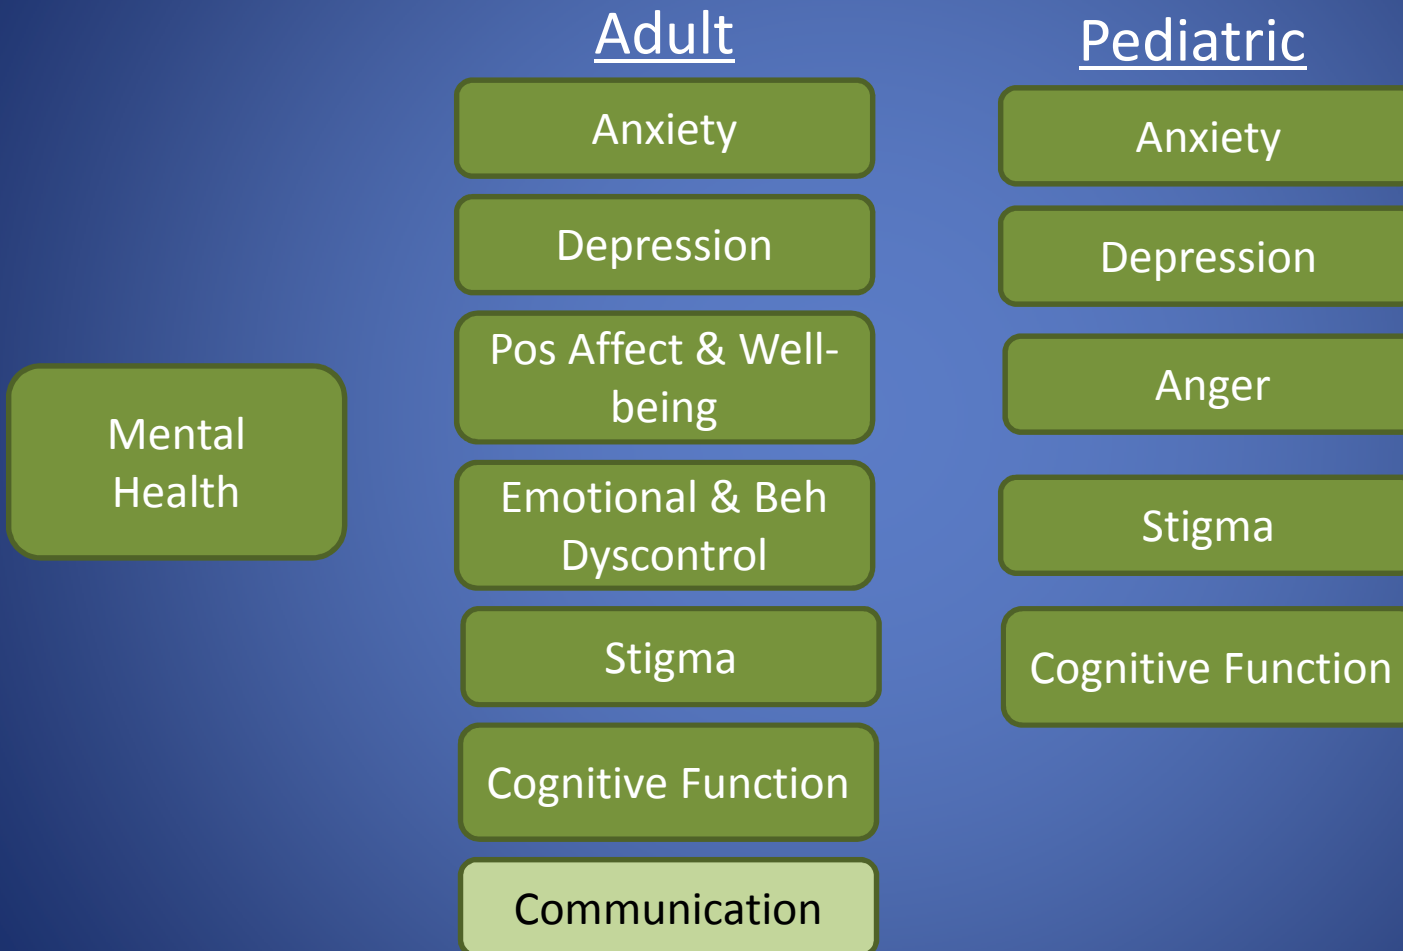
Mental Health

Adult

Anxiety

Depression

Pos Affect & Well-being

Emotional & Beh Dyscontrol

Stigma

Cognitive Function

Communication

Pediatric

Anxiety

Depression

Anger

Stigma

Cognitive Function